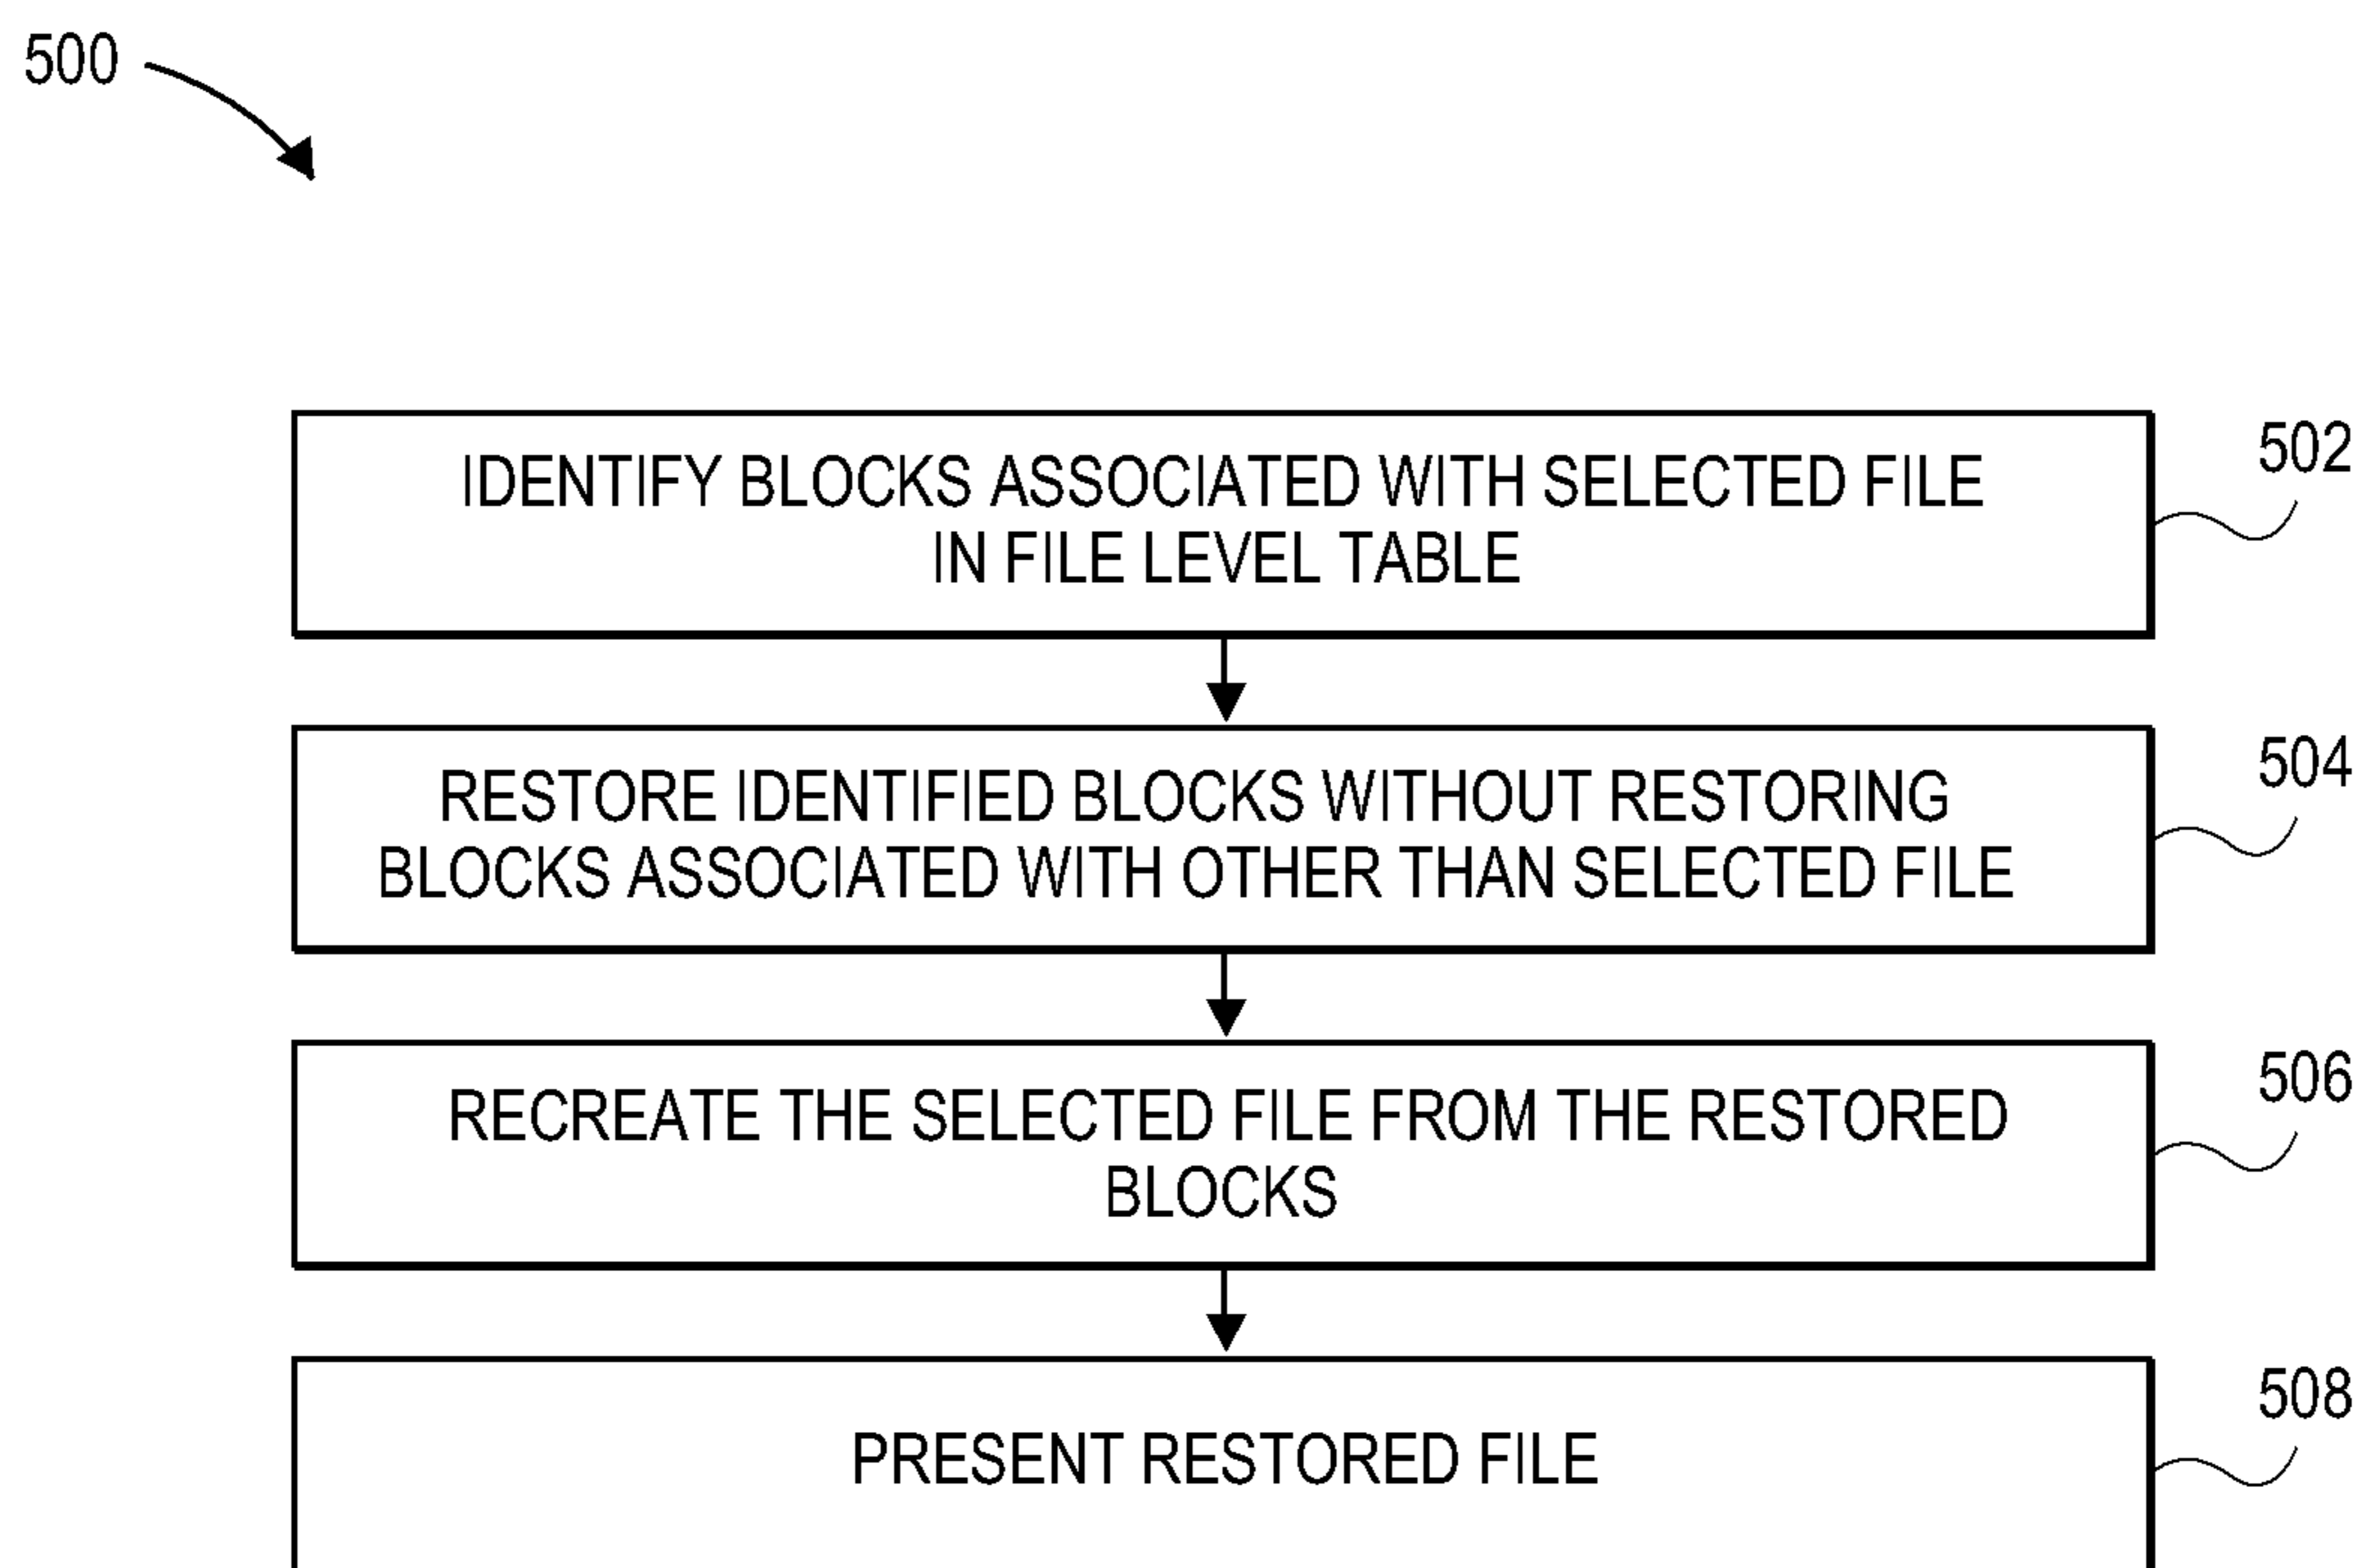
500

IDENTIFY BLOCKS ASSOCIATED WITH SELECTED FILE IN FILE LEVEL TABLE

502

RESTORE IDENTIFIED BLOCKS WITHOUT RESTORING BLOCKS ASSOCIATED WITH OTHER THAN SELECTED FILE

504

RECREATE THE SELECTED FILE FROM THE RESTORED BLOCKS

506

PRESENT RESTORED FILE

508